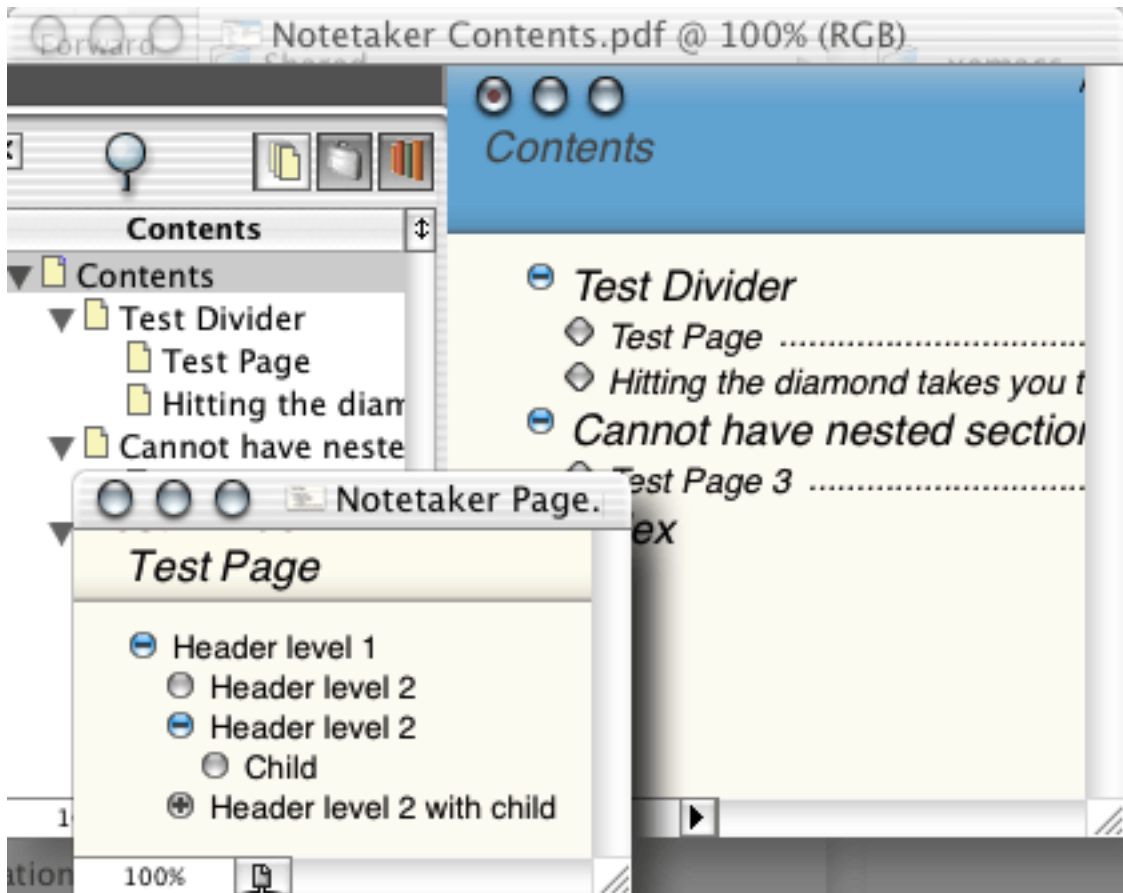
Forward Notetaker Contents.pdf @ 100% (RGB)

Contents

Contents
Contents
Test Divider
Test Page
Hitting the diam
Cannot have neste

Test Divider
Test Page ..............................
Hitting the diamond takes you t
Cannot have nested sectio
Test Page 3 ..............................
ex

Notetaker Page.
Test Page
Header level 1
Header level 2
Header level 2
Child
Header level 2 with child

100%

ation